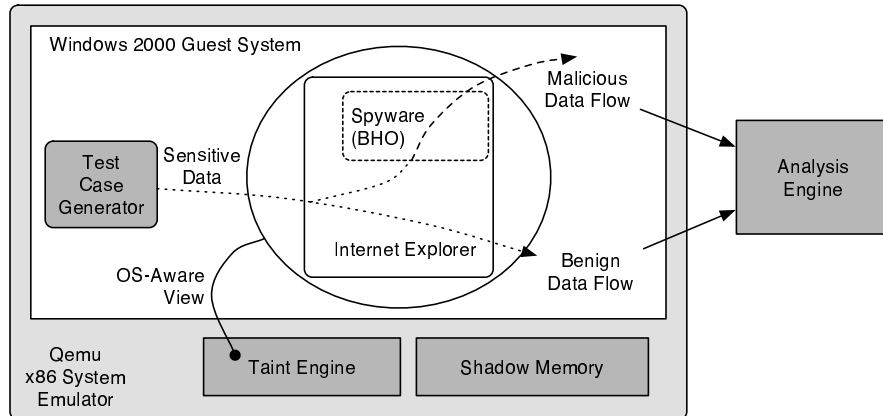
Windows 2000 Guest System

Spyware (BHO)

Malicious Data Flow

Test Case Generator

Sensitive Data

Analysis Engine

Internet Explorer

Benign Data Flow

OS-Aware View

Qemu x86 System Emulator

Taint Engine

Shadow Memory